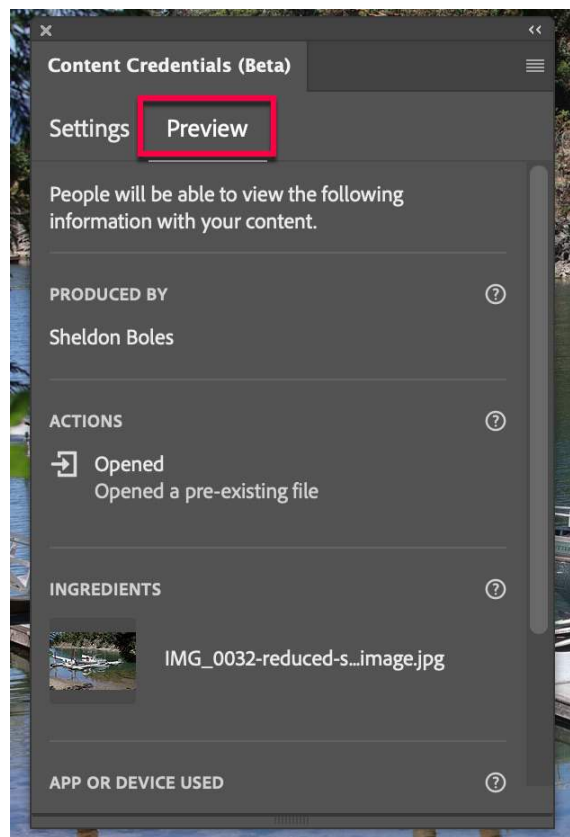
Content Credentials (Beta)

Settings Preview

People will be able to view the following information with your content.

PRODUCED BY

Sheldon Boles

ACTIONS

Opened
Opened a pre-existing file

INGREDIENTS

IMG_0032-reduced-s...image.jpg

APP OR DEVICE USED